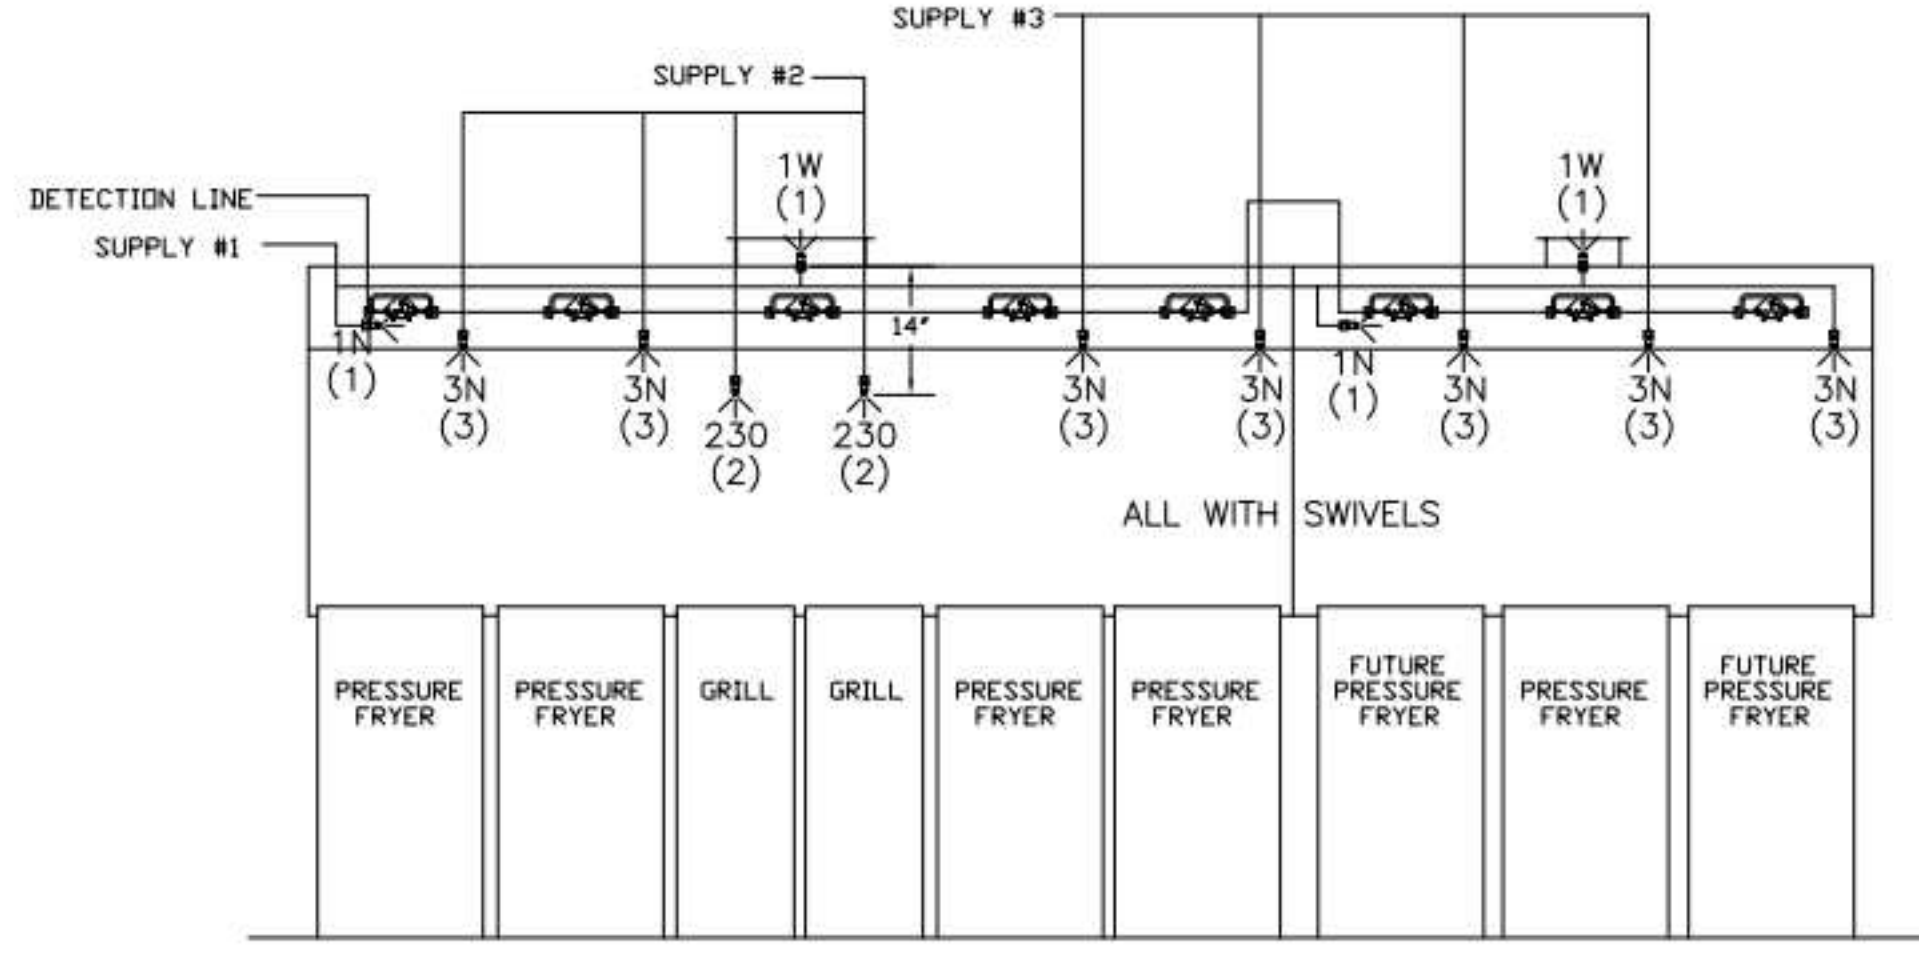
SUPPLY #3

SUPPLY #2

1W
(1)

1W
(1)

DETECTION LINE

SUPPLY #1

14"

1N
(1)

3N
(3)

3N
(3)

230
(2)

230
(2)

3N
(3)

3N
(3)

1N
(1)

3N
(3)

3N
(3)

3N
(3)

ALL WITH SWIVELS

PRESSURE FRYER

PRESSURE FRYER

GRILL

GRILL

PRESSURE FRYER

PRESSURE FRYER

FUTURE PRESSURE FRYER

PRESSURE FRYER

FUTURE PRESSURE FRYER